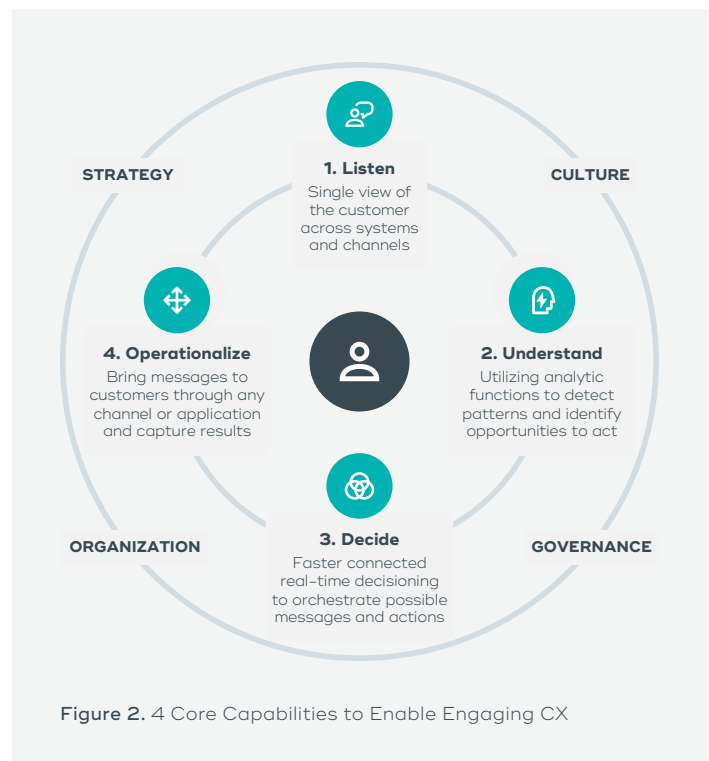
STRATEGY

1. Listen
Single view of the customer across systems and channels

CULTURE

4. Operationalize
Bring messages to customers through any channel or application and capture results

2. Understand
Utilizing analytic functions to detect patterns and identify opportunities to act

ORGANIZATION

3. Decide
Faster connected real-time decisioning to orchestrate possible messages and actions

GOVERNANCE

Figure 2. 4 Core Capabilities to Enable Engaging CX